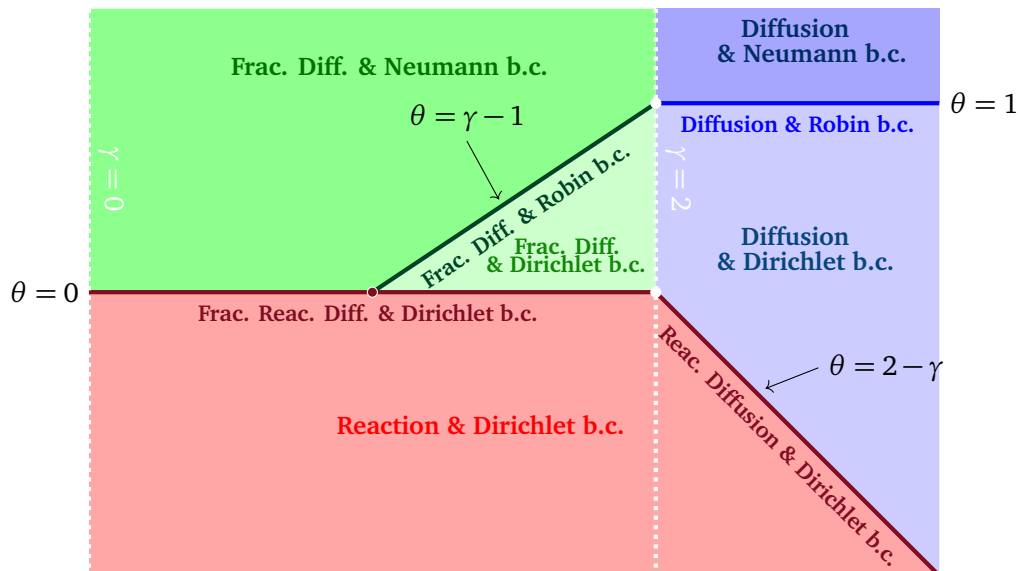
Frac. Diff. & Neumann b.c.

Diffusion & Neumann b.c.

$\theta = \gamma - 1$

$\theta = 1$

Diffusion & Robin b.c.

$\gamma = 0$

$\gamma = 2$

Frac. Diff. & Robin b.c.

Frac. Diff. & Dirichlet b.c.

Diffusion & Dirichlet b.c.

$\theta = 0$

Frac. Reac. Diff. & Dirichlet b.c.

$\theta = 2 - \gamma$

Reaction & Dirichlet b.c.

Reac. Diffusion & Dirichlet b.c.